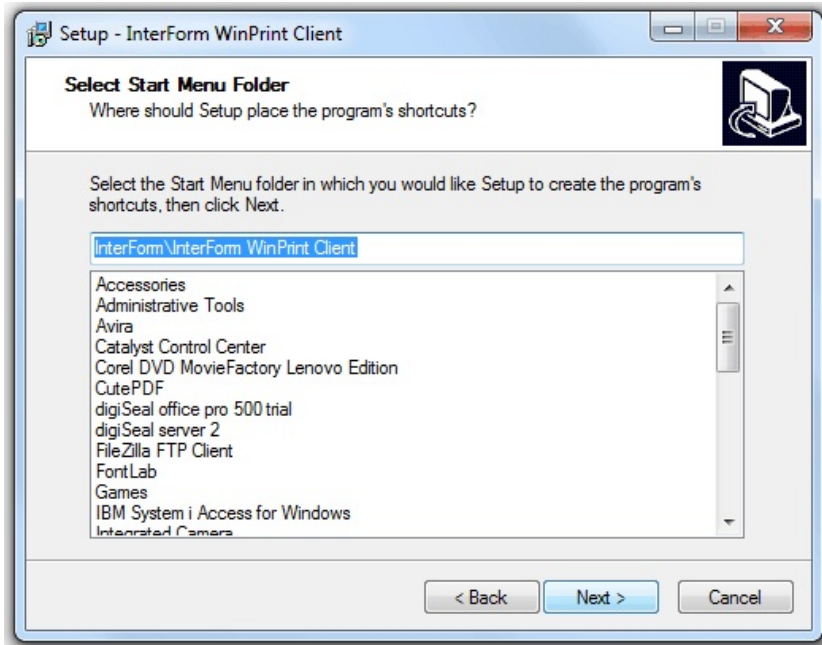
Setup - InterForm WinPrint Client

Select Start Menu Folder
Where should Setup place the program's shortcuts?

Select the Start Menu folder in which you would like Setup to create the program's shortcuts, then click Next.

InterForm\InterForm WinPrint Client

Accessories
Administrative Tools
Avira
Catalyst Control Center
Corel DVD MovieFactory Lenovo Edition
CutePDF
digiSeal office pro 500 trial
digiSeal server 2
FileZilla FTP Client
FontLab
Games
IBM System i Access for Windows
Integrated Camera

< Back
Next >
Cancel